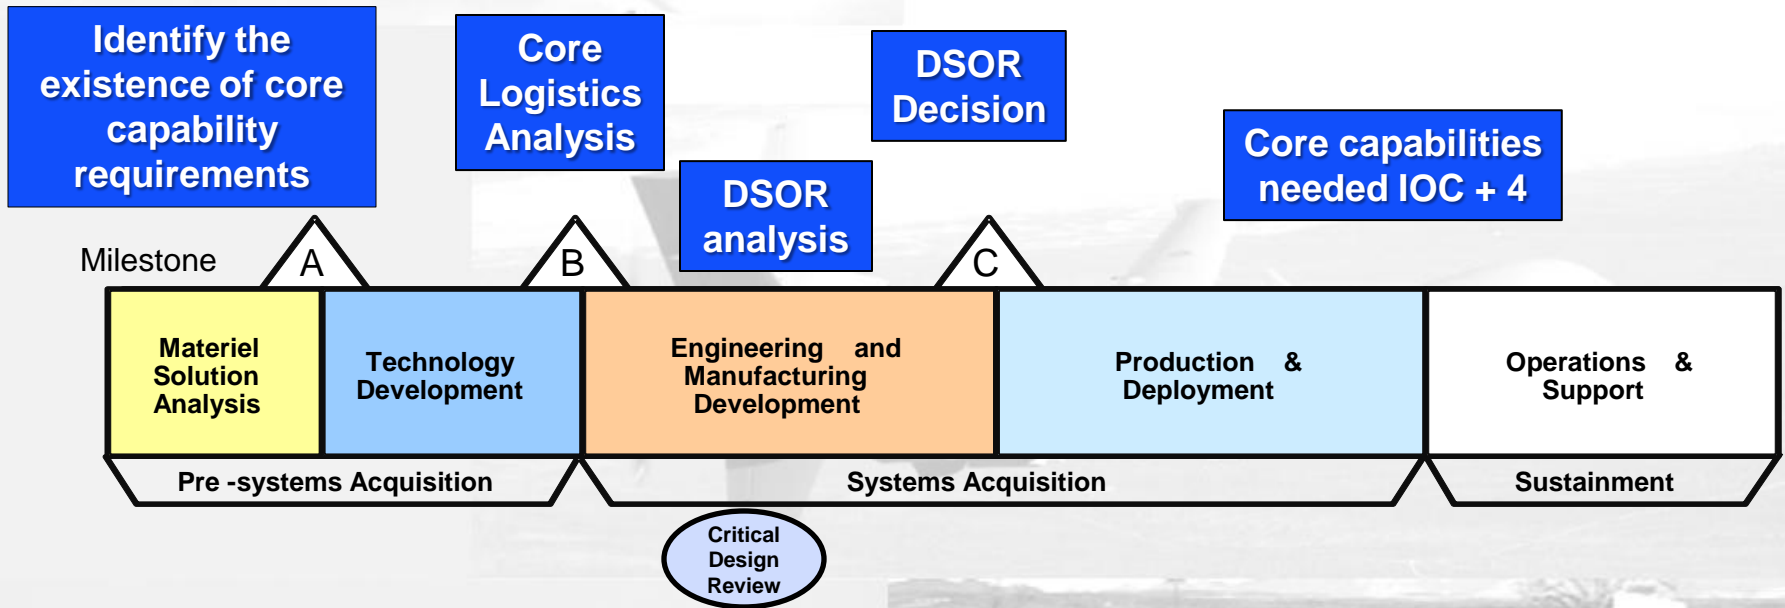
Identify the existence of core capability requirements

Core Logistics Analysis

DSOR Decision

DSOR analysis

Core capabilities needed IOC + 4

Milestone

A

B

C

Materiel Solution Analysis

Technology Development

Engineering and Manufacturing Development

Production & Deployment

Operations & Support

Pre -systems Acquisition

Systems Acquisition

Sustainment

Critical Design Review